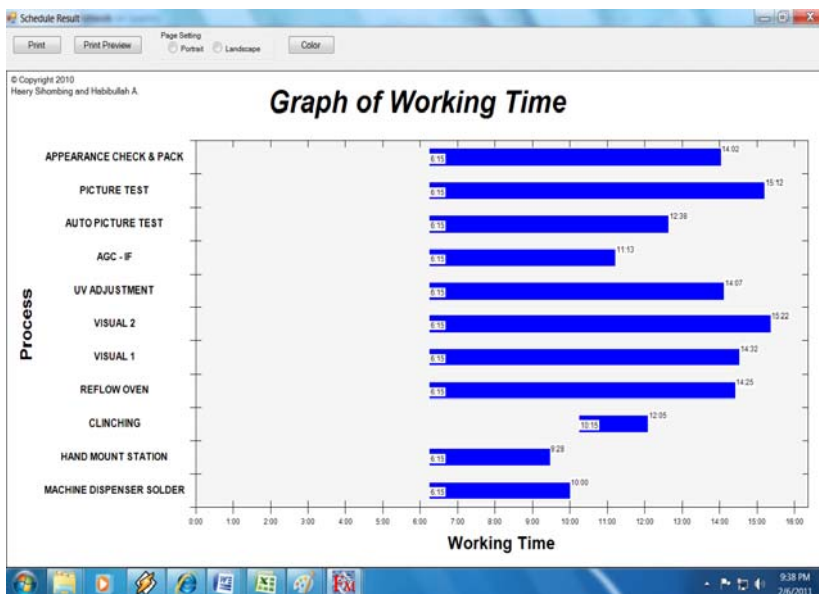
Schedule Result

Print

Print Preview

Page Setting

Portrait

Landscape

Color

© Copyright 2010
Haery Sihombing and Habibullah A.

Graph of Working Time

Process

| Process | Start | End |
|---|---|---|
| APPEARANCE CHECK & PACK | 6:15 | 14:02 |
| PICTURE TEST | 6:15 | 15:12 |
| AUTO PICTURE TEST | 6:15 | 12:39 |
| AGC - IF | 6:15 | 11:13 |
| UV ADJUSTMENT | 6:15 | 14:07 |
| VISUAL 2 | 6:15 | 15:22 |
| VISUAL 1 | 6:15 | 14:32 |
| REFLOW OVEN | 6:15 | 14:25 |
| CLINCHING | 10:15 | 12:05 |
| HAND MOUNT STATION | 6:15 | 9:28 |
| MACHINE DISPENSER SOLDER | 6:15 | 10:00 |

0:00 1:00 2:00 3:00 4:00 5:00 6:00 7:00 8:00 9:00 10:00 11:00 12:00 13:00 14:00 15:00 16:00

Working Time

9:38 PM
2/6/2011